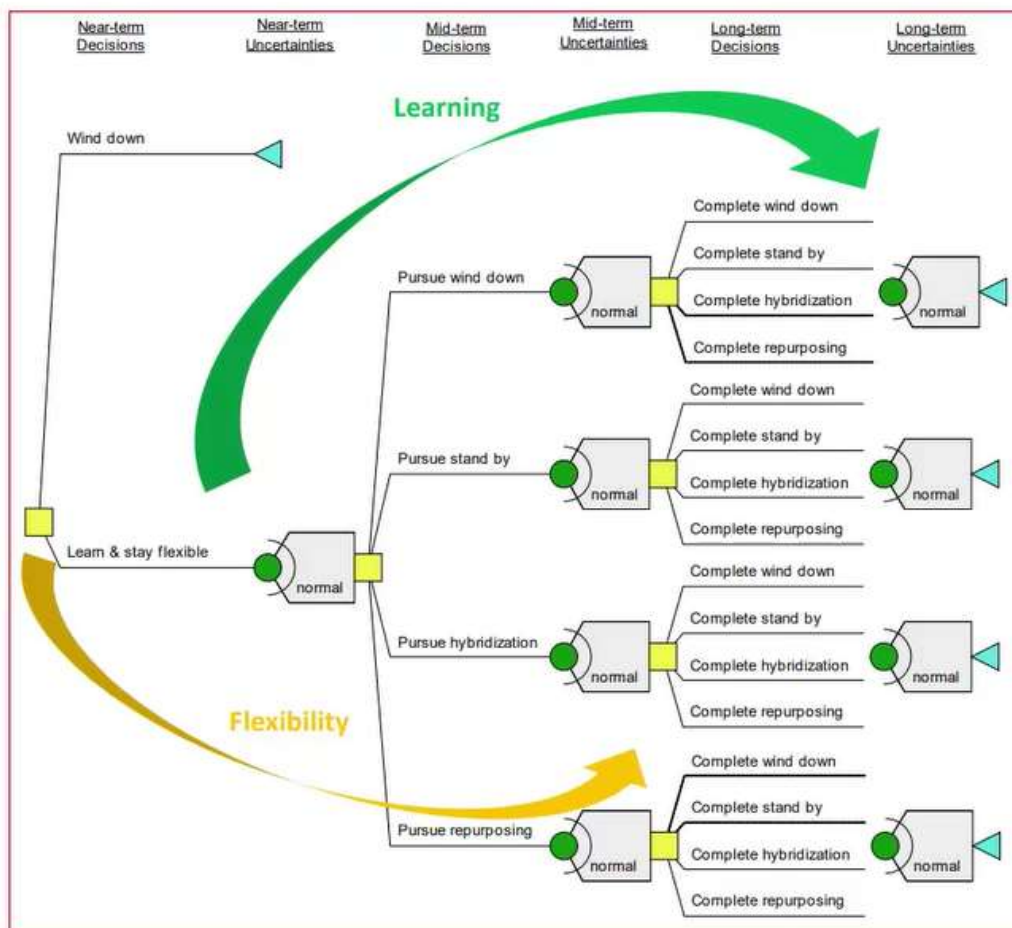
Near-term Decisions

Near-term Uncertainties

Mid-term Decisions

Mid-term Uncertainties

Long-term Decisions

Long-term Uncertainties

Learning

Wind down

Pursue wind down

normal

Complete wind down

Complete stand by

Complete hybridization

Complete repurposing

normal

Pursue stand by

normal

Complete wind down

Complete stand by

Complete hybridization

Complete repurposing

normal

Learn & stay flexible

normal

Pursue hybridization

normal

Complete wind down

Complete stand by

Complete hybridization

Complete repurposing

normal

Flexibility

Pursue repurposing

normal

Complete wind down

Complete stand by

Complete hybridization

Complete repurposing

normal